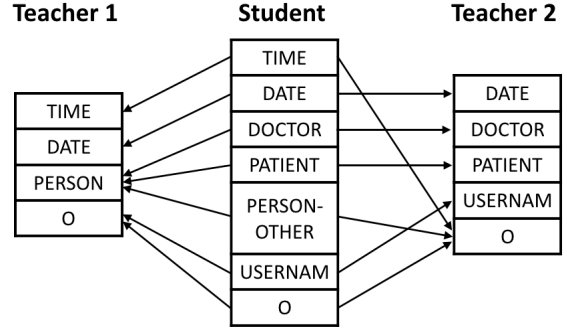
Teacher 1

| TIME |
|---|
| DATE |
| PERSON |
| O |

Student

| TIME |
|---|
| DATE |
| DOCTOR |
| PATIENT |
| PERSON-OTHER |
| USERNAM |
| O |

Teacher 2

| DATE |
|---|
| DOCTOR |
| PATIENT |
| USERNAM |
| O |